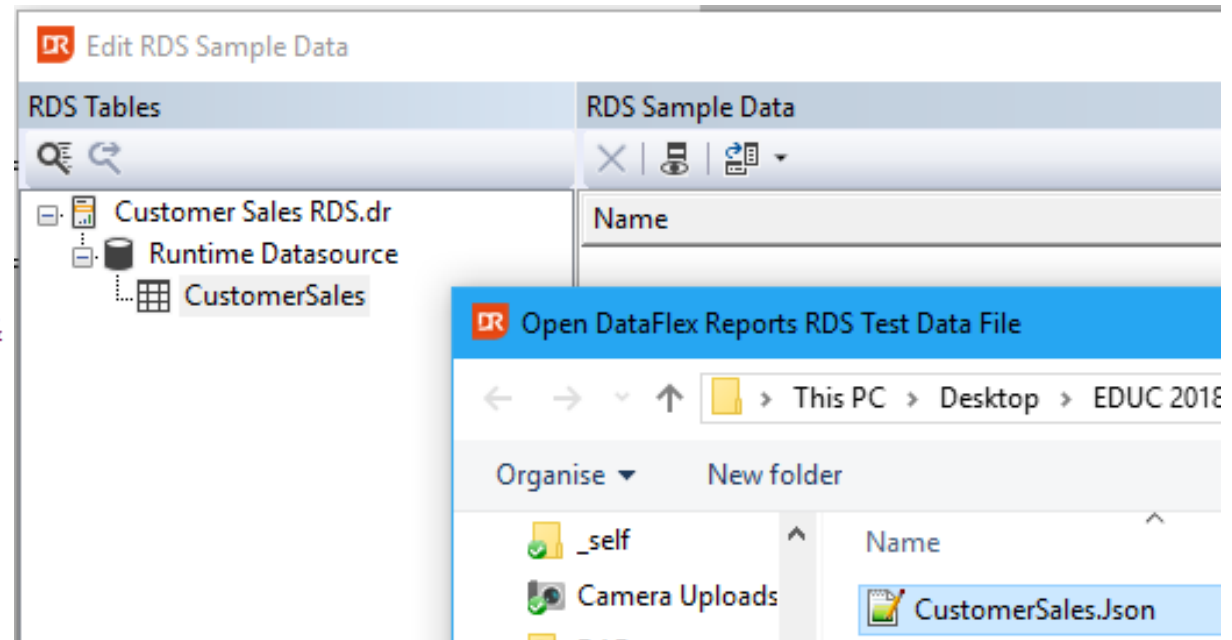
DR Edit RDS Sample Data

RDS Tables

RDS Sample Data

Customer Sales RDS.dr

Runtime Datasource

CustomerSales

Name

DR Open DataFlex Reports RDS Test Data File

This PC › Desktop › EDUC 2018

Organise ▾

New folder

_self

Camera Uploads

Name

CustomerSales.Json